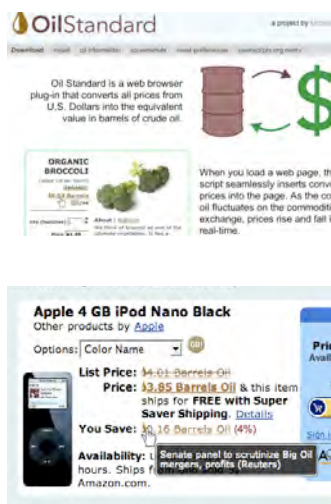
OilStandard

a project by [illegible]

Download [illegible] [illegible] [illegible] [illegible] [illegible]

Oil Standard is a web browser plug-in that converts all prices from U.S. Dollars into the equivalent value in barrels of crude oil.

$

ORGANIC BROCCOLI

When you load a web page, the script seamlessly inserts conve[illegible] prices into the page. As the co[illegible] oil fluctuates on the commoditi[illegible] exchange, prices rise and fall l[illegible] real-time.

Apple 4 GB iPod Nano Black

Other products by Apple

Options: Color Name

List Price: $4.01 Barrels Oil

Price: $3.85 Barrels Oil & this item ships for FREE with Super Saver Shipping. Details

You Save: $0.16 Barrels Oil (4%)

Senate panel to scrutinize Big Oil mergers, profits (Reuters)

Availability: U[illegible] hours. Ships f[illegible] Amazon.com.

Pri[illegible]
Avail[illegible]

Sign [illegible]